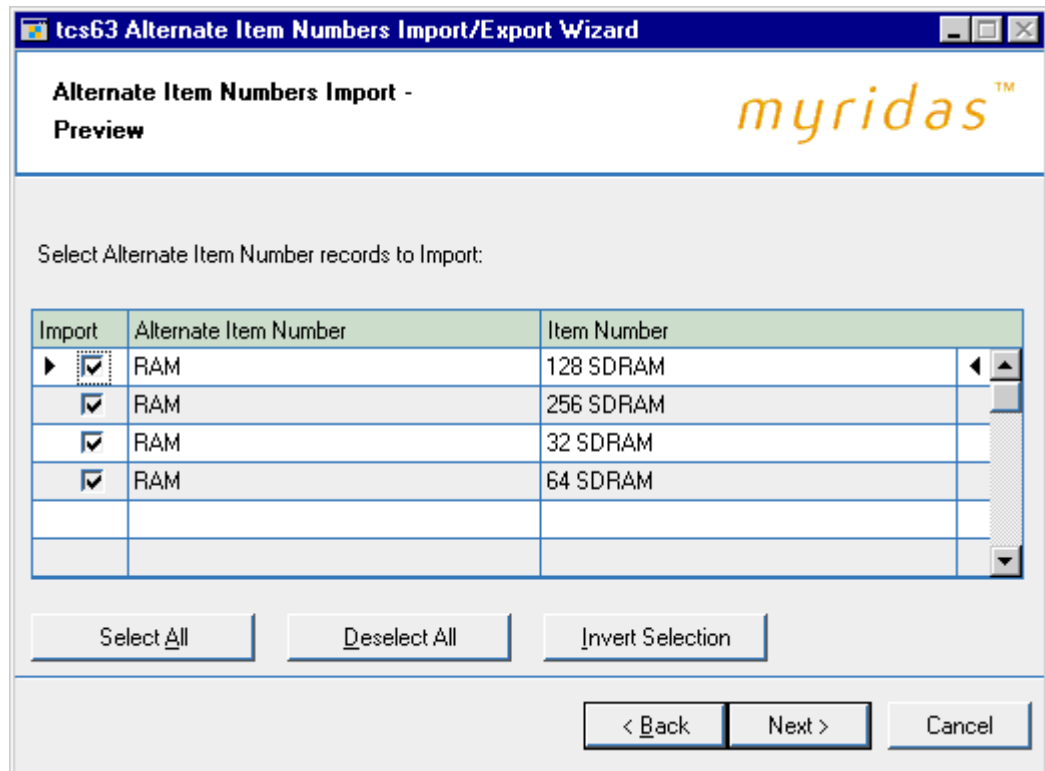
tcs63 Alternate Item Numbers Import/Export Wizard

Alternate Item Numbers Import - Preview

myridas™

Select Alternate Item Number records to Import:

| Import | Alternate Item Number | Item Number |
|---|---|---|
| ☑ | RAM | 128 SDRAM |
| ☑ | RAM | 256 SDRAM |
| ☑ | RAM | 32 SDRAM |
| ☑ | RAM | 64 SDRAM |
| | | |
| | | |

Select All

Deselect All

Invert Selection

< Back

Next >

Cancel